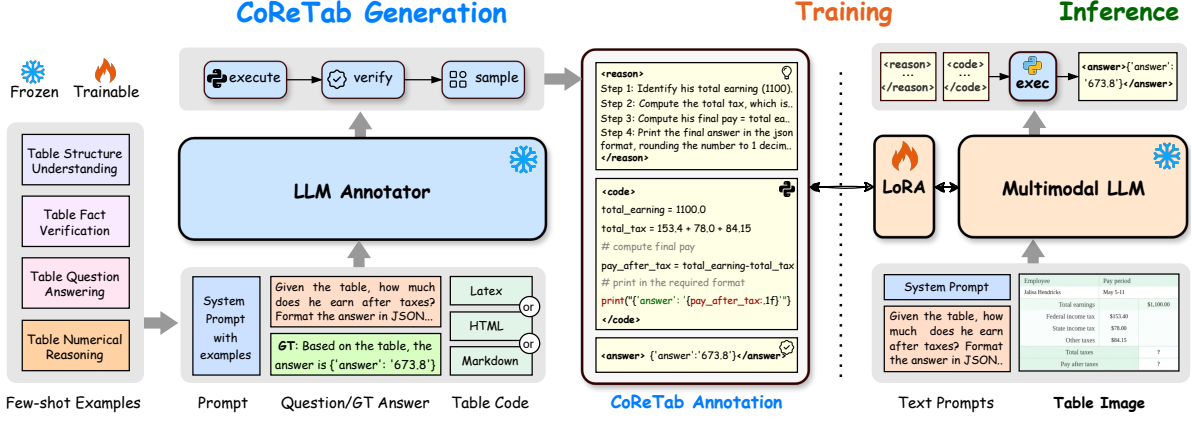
CoReTab Generation

Training

Inference

Frozen Trainable

execute verify sample

LLM Annotator

Table Structure Understanding

Table Fact Verification

Table Question Answering

Table Numerical Reasoning

Few-shot Examples

System Prompt with examples

Prompt

Given the table, how much does he earn after taxes? Format the answer in JSON...

GT: Based on the table, the answer is {'answer': '673.8'}

Question/GT Answer

Latex

or

HTML

or

Markdown

Table Code

<reason>
Step 1: Identify his total earning (1100).
Step 2: Compute the total tax, which is..
Step 3: Compute his final pay = total ea..
Step 4: Print the final answer in the json format, rounding the number to 1 decim..
</reason>

<code>
total_earning = 1100.0
total_tax = 153.4 + 78.0 + 84.15
# compute final pay
pay_after_tax = total_earning-total_tax
# print in the required format
print(f"{'answer': '{pay_after_tax:.1f}'}")
</code>

<answer> {'answer':'673.8'}</answer>

CoReTab Annotation

<reason> ... </reason>

<code> ... </code>

exec

<answer>{'answer': '673.8'}</answer>

LoRA

Multimodal LLM

System Prompt

Given the table, how much does he earn after taxes? Format the answer in JSON..

Text Prompts

| Employee | Pay period | |
|---|---|---|
| Julisa Hendricks | May 5-11 | |
| Total earnings | | $1,100.00 |
| Federal income tax | $153.40 | |
| State income tax | $78.00 | |
| Other taxes | $84.15 | |
| Total taxes | | ? |
| Pay after taxes | | ? |

Table Image